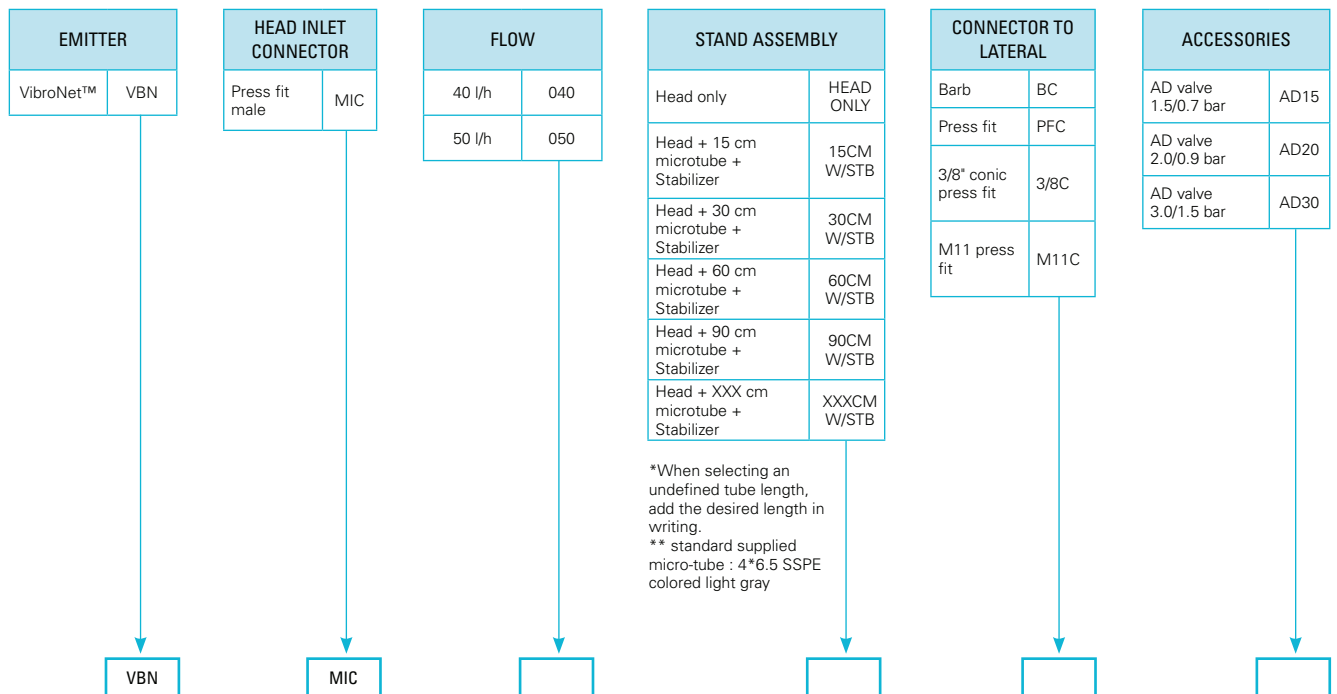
EMITTER

| VibroNet™ | VBN |
|---|---|

HEAD INLET CONNECTOR

| Press fit male | MIC |
|---|---|

FLOW

| 40 l/h | 040 |
|---|---|
| 50 l/h | 050 |

STAND ASSEMBLY

| Head only | HEAD ONLY |
|---|---|
| Head + 15 cm microtube + Stabilizer | 15CM W/STB |
| Head + 30 cm microtube + Stabilizer | 30CM W/STB |
| Head + 60 cm microtube + Stabilizer | 60CM W/STB |
| Head + 90 cm microtube + Stabilizer | 90CM W/STB |
| Head + XXX cm microtube + Stabilizer | XXXCM W/STB |

*When selecting an undefined tube length, add the desired length in writing.
** standard supplied micro-tube : 4*6.5 SSPE colored light gray

CONNECTOR TO LATERAL

| Barb | BC |
|---|---|
| Press fit | PFC |
| 3/8" conic press fit | 3/8C |
| M11 press fit | M11C |

ACCESSORIES

| AD valve 1.5/0.7 bar | AD15 |
|---|---|
| AD valve 2.0/0.9 bar | AD20 |
| AD valve 3.0/1.5 bar | AD30 |

VBN

MIC